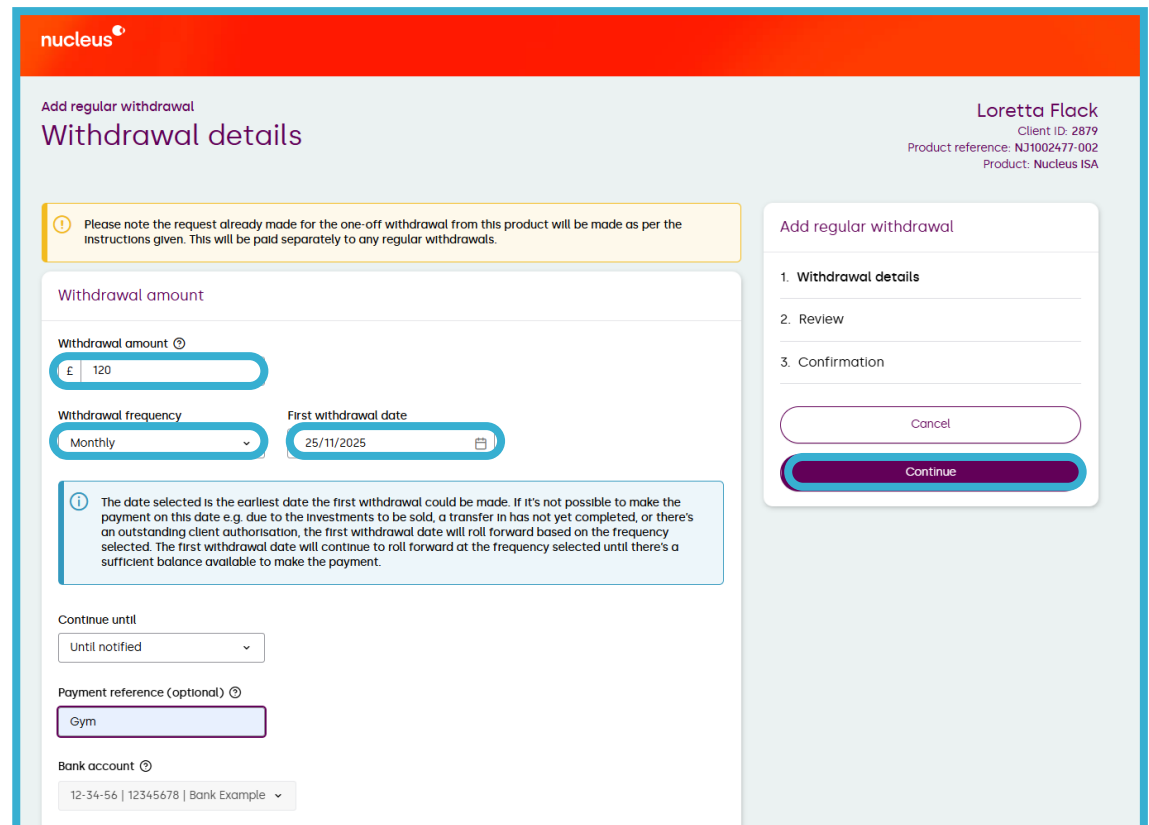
nucleus

Add regular withdrawal
Withdrawal details

Loretta Flack
Client ID: 2879
Product reference: NJ1002477-002
Product: Nucleus ISA

Please note the request already made for the one-off withdrawal from this product will be made as per the instructions given. This will be paid separately to any regular withdrawals.

Withdrawal amount

Withdrawal amount
£ 120

Withdrawal frequency
Monthly

First withdrawal date
25/11/2025

The date selected is the earliest date the first withdrawal could be made. If it's not possible to make the payment on this date e.g. due to the investments to be sold, a transfer in has not yet completed, or there's an outstanding client authorisation, the first withdrawal date will roll forward based on the frequency selected. The first withdrawal date will continue to roll forward at the frequency selected until there's a sufficient balance available to make the payment.

Continue until
Until notified

Payment reference (optional)
Gym

Bank account
12-34-56 | 12345678 | Bank Example

Add regular withdrawal
1. Withdrawal details
2. Review
3. Confirmation

Cancel
Continue